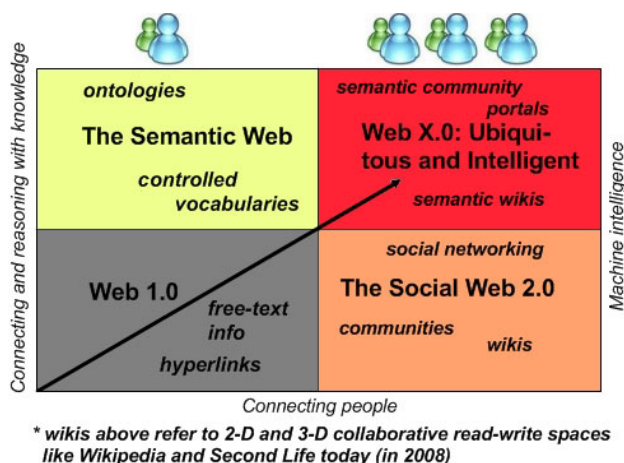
Connecting and reasoning with knowledge

ontologies

The Semantic Web

controlled vocabularies

semantic community portals

Web X.0: Ubiquitous and Intelligent

semantic wikis

Machine intelligence

Web 1.0

free-text info

hyperlinks

social networking

The Social Web 2.0

communities

wikis

Connecting people

* wikis above refer to 2-D and 3-D collaborative read-write spaces like Wikipedia and Second Life today (in 2008)